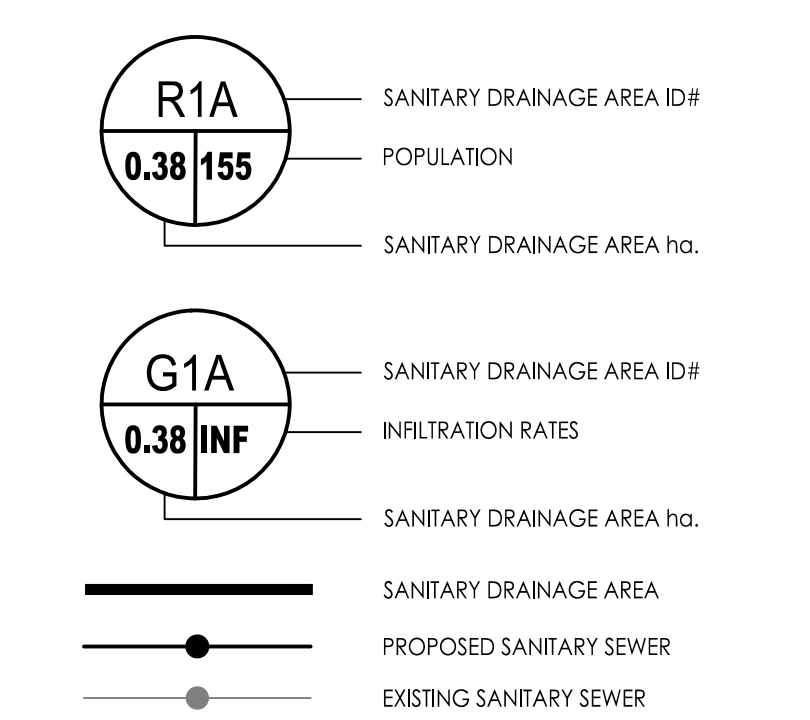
R1A

0.38 155

SANITARY DRAINAGE AREA ID#

POPULATION

SANITARY DRAINAGE AREA ha.

G1A

0.38 INF

SANITARY DRAINAGE AREA ID#

INFILTRATION RATES

SANITARY DRAINAGE AREA ha.

SANITARY DRAINAGE AREA

PROPOSED SANITARY SEWER

EXISTING SANITARY SEWER